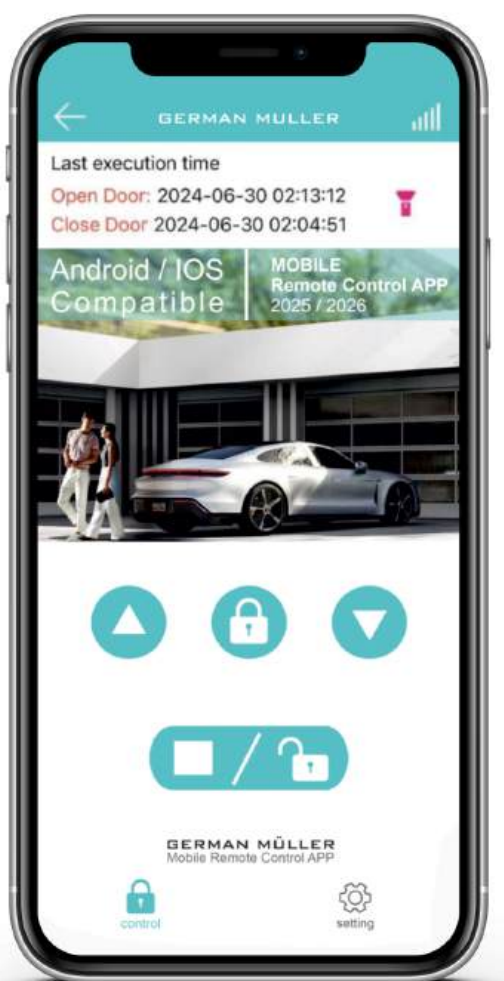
GERMAN MULLER

Last execution time

Open Door: 2024-06-30 02:13:12

Close Door 2024-06-30 02:04:51

Android / IOS Compatible

MOBILE Remote Control APP 2025 / 2026

GERMAN MÜLLER
Mobile Remote Control APP

control

setting